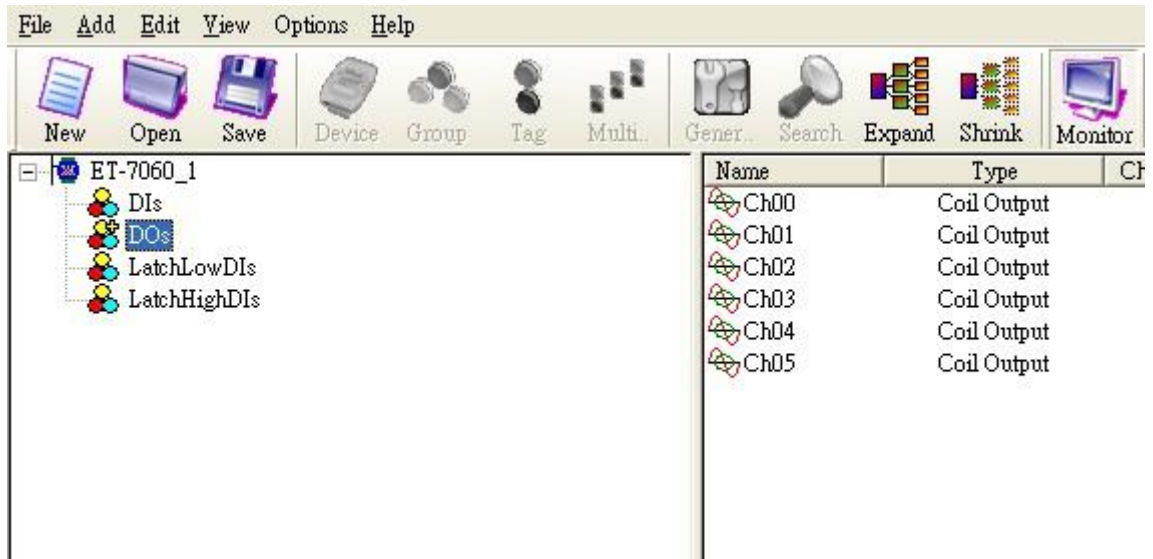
File Add Edit View Options Help

New Open Save Device Group Tag Multi.. Gener... Search Expand Shrink Monitor

ET-7060_1
DIs
DOs
LatchLowDIs
LatchHighDIs

| Name | Type | Cł |
|---|---|---|
| Ch00 | Coil Output | |
| Ch01 | Coil Output | |
| Ch02 | Coil Output | |
| Ch03 | Coil Output | |
| Ch04 | Coil Output | |
| Ch05 | Coil Output | |